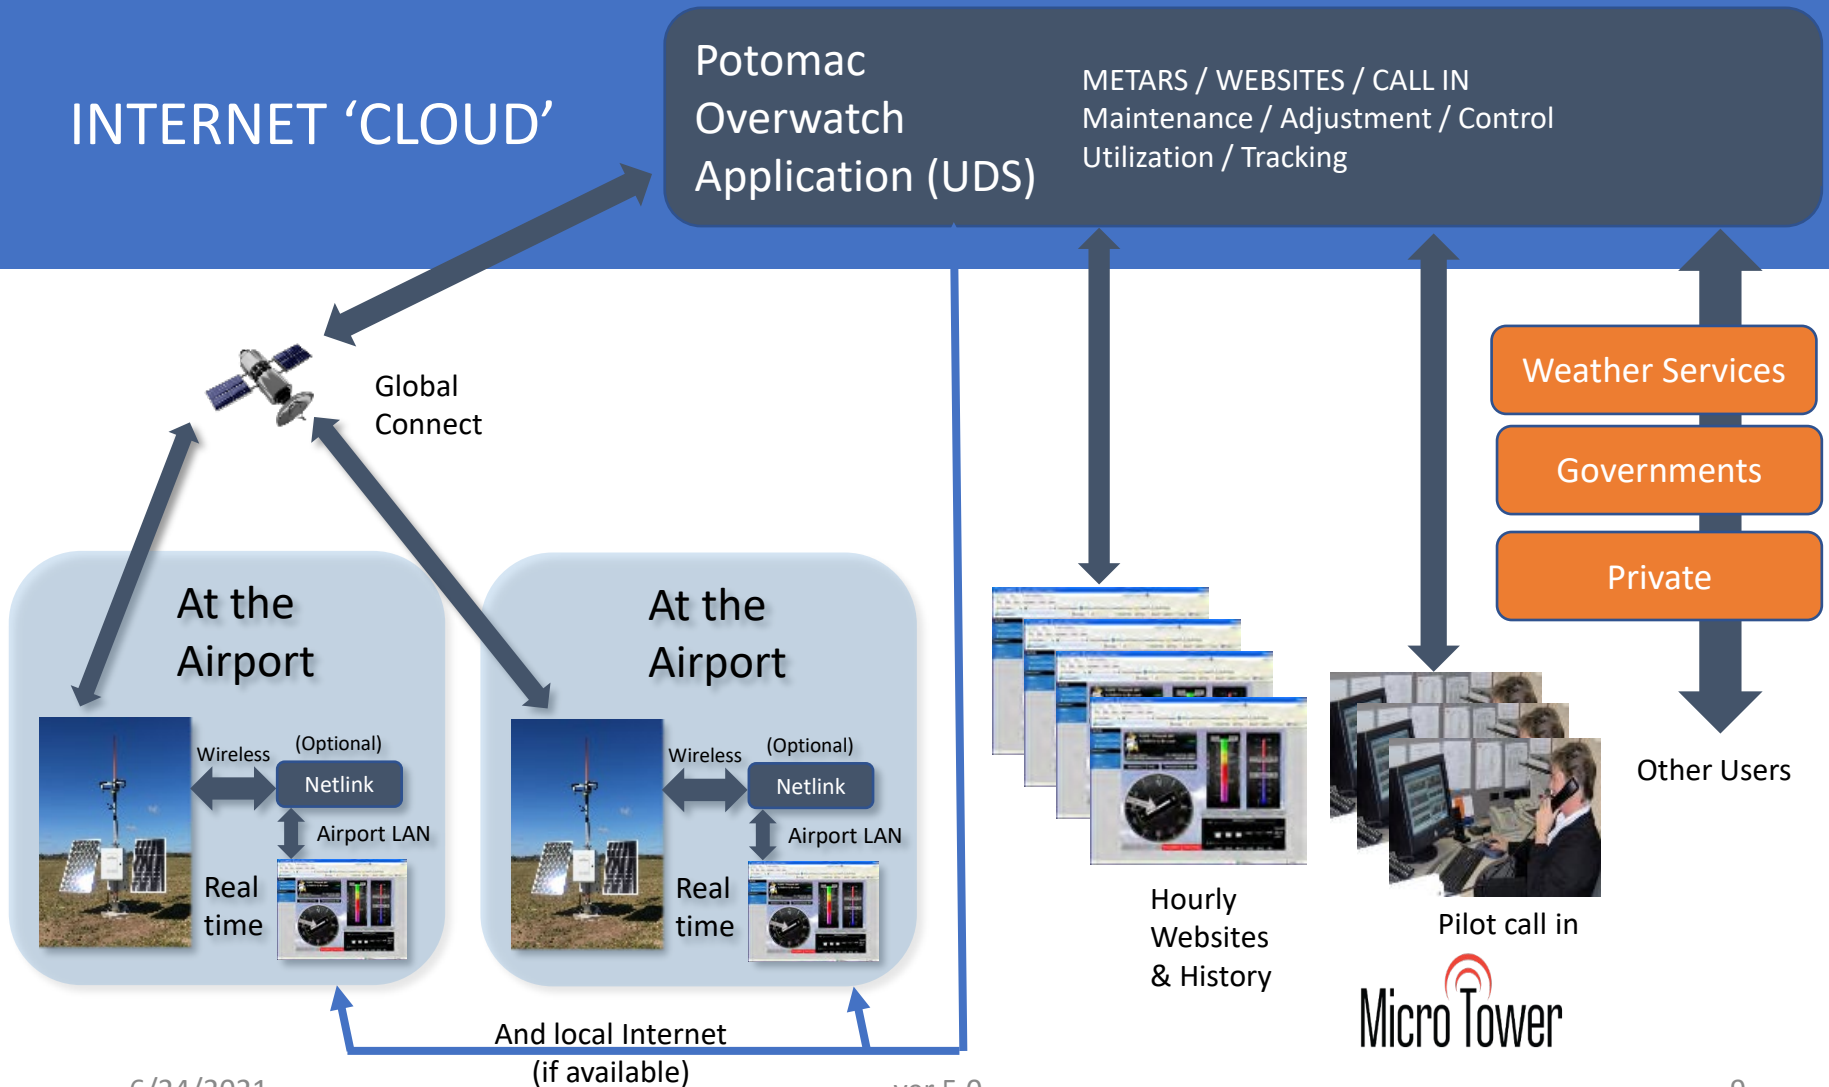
INTERNET ‘CLOUD’

Potomac Overwatch Application (UDS)

METARS / WEBSITES / CALL IN
Maintenance / Adjustment / Control
Utilization / Tracking

Global Connect

Weather Services

Governments

Private

Other Users

At the Airport

Wireless

(Optional)

Netlink

Airport LAN

Real time

At the Airport

Wireless

(Optional)

Netlink

Airport LAN

Real time

Hourly Websites & History

Pilot call in

Micro Tower

And local Internet (if available)

6/24/2021

ver 5.0

9